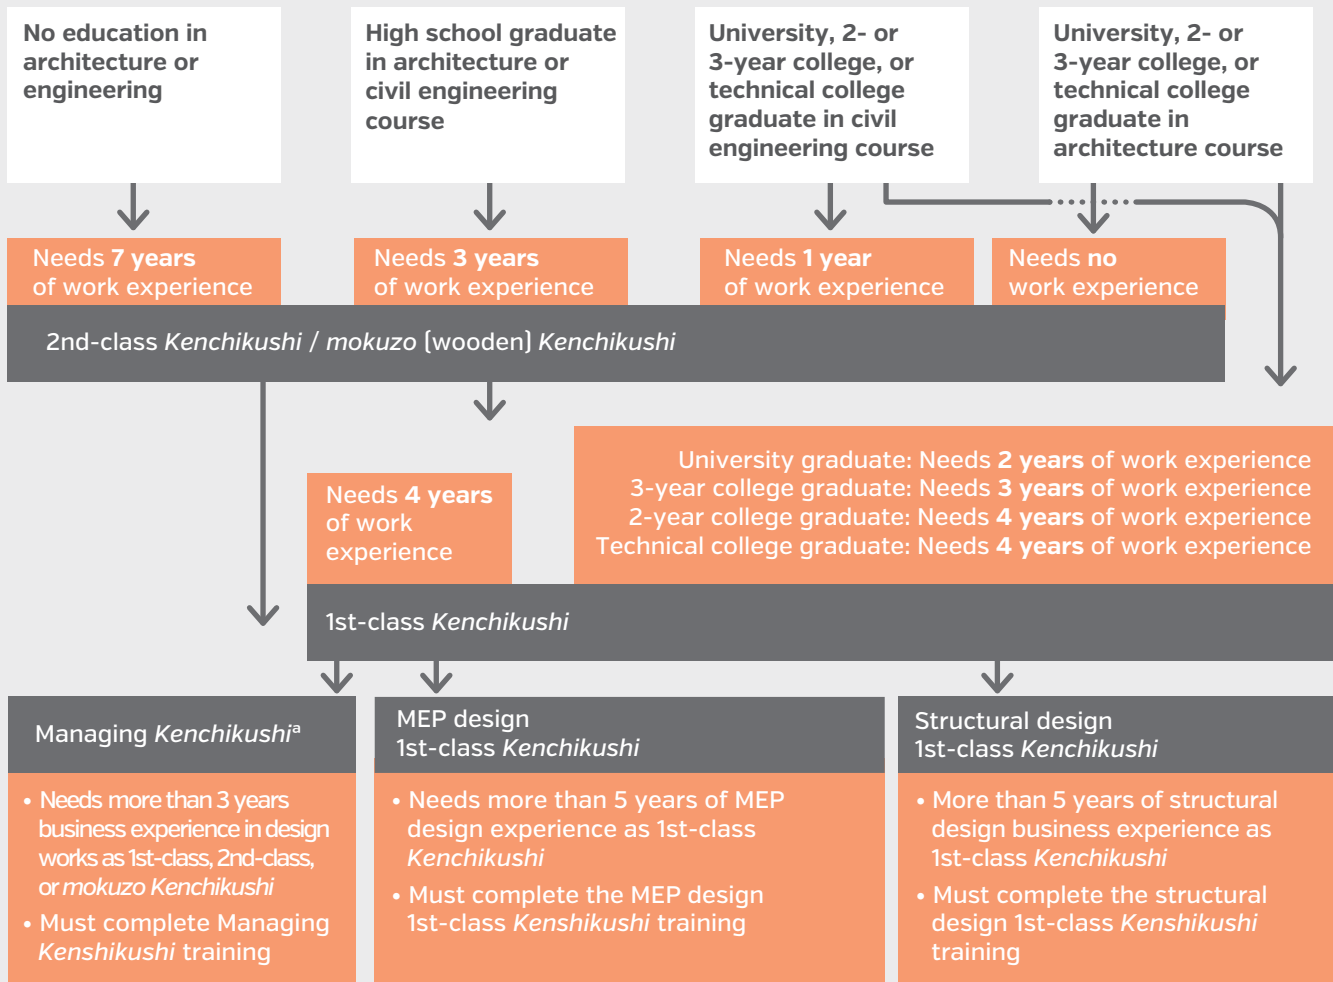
No education in architecture or engineering

High school graduate in architecture or civil engineering course

University, 2- or 3-year college, or technical college graduate in civil engineering course

University, 2- or 3-year college, or technical college graduate in architecture course

Needs **7 years** of work experience

Needs **3 years** of work experience

Needs **1 year** of work experience

Needs **no** work experience

2nd-class *Kenchikushi* / *mokuzo* (wooden) *Kenchikushi*

Needs **4 years** of work experience

University graduate: Needs **2 years** of work experience
3-year college graduate: Needs **3 years** of work experience
2-year college graduate: Needs **4 years** of work experience
Technical college graduate: Needs **4 years** of work experience

1st-class *Kenchikushi*

Managing *Kenchikushi*$^a$

• Needs more than 3 years business experience in design works as 1st-class, 2nd-class, or *mokuzo Kenchikushi*
• Must complete Managing *Kenshikushi* training

MEP design 1st-class *Kenchikushi*

• Needs more than 5 years of MEP design experience as 1st-class *Kenchikushi*
• Must complete the MEP design 1st-class *Kenshikushi* training

Structural design 1st-class *Kenchikushi*

• More than 5 years of structural design business experience as 1st-class *Kenchikushi*
• Must complete the structural design 1st-class *Kenshikushi* training